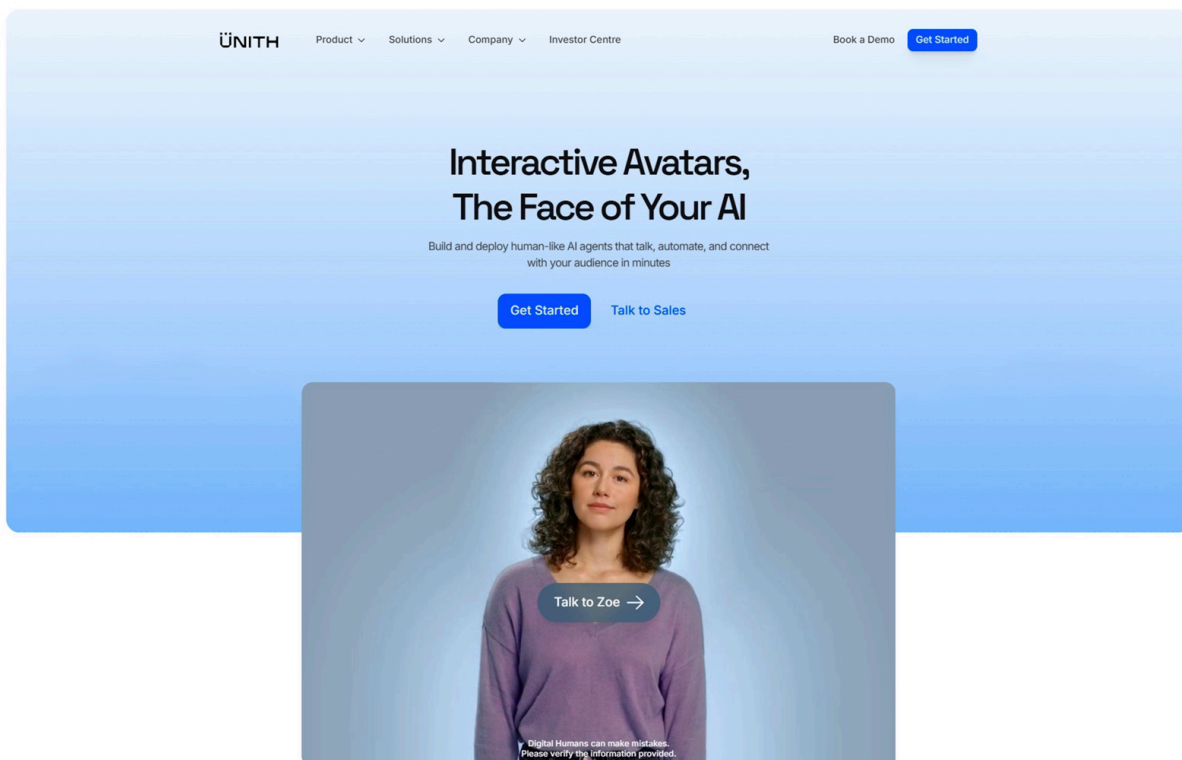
ÜNITH

Product

Solutions

Company

Investor Centre

Book a Demo

Get Started

Interactive Avatars, The Face of Your AI

Build and deploy human-like AI agents that talk, automate, and connect with your audience in minutes

Get Started

Talk to Sales

Talk to Zoe →

Digital Humans can make mistakes. Please verify the information provided.